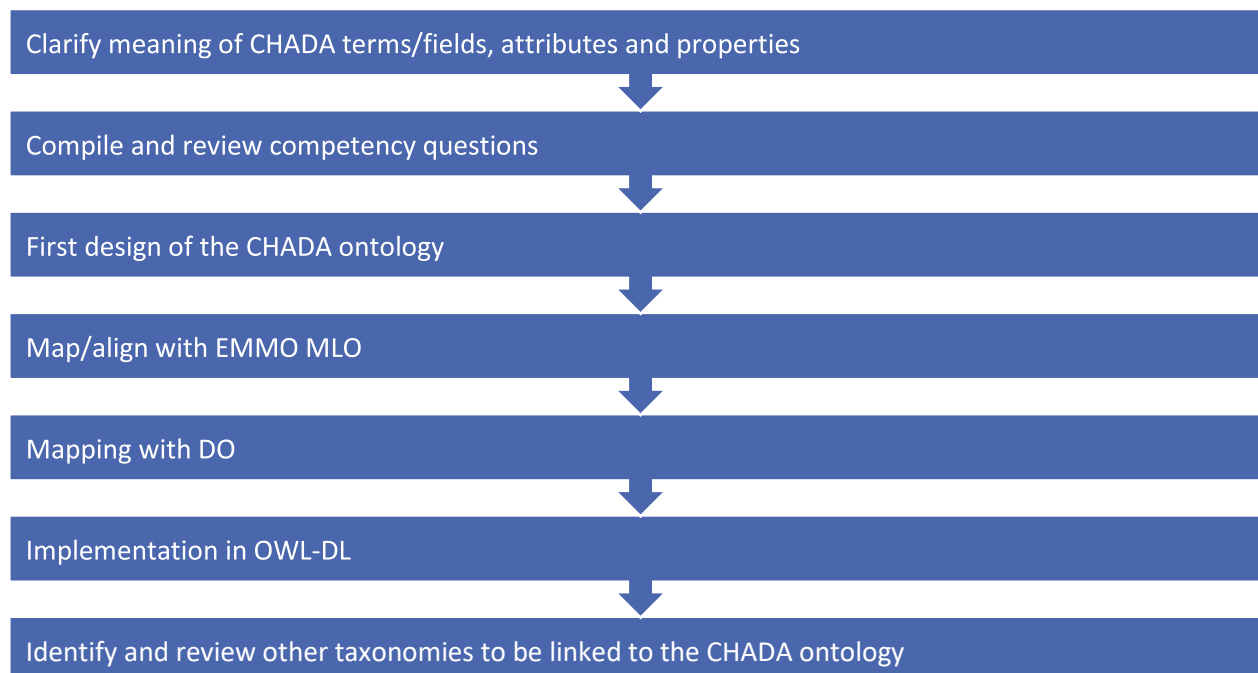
Clarify meaning of CHADA terms/fields, attributes and properties

Compile and review competency questions

First design of the CHADA ontology

Map/align with EMMO MLO

Mapping with DO

Implementation in OWL-DL

Identify and review other taxonomies to be linked to the CHADA ontology